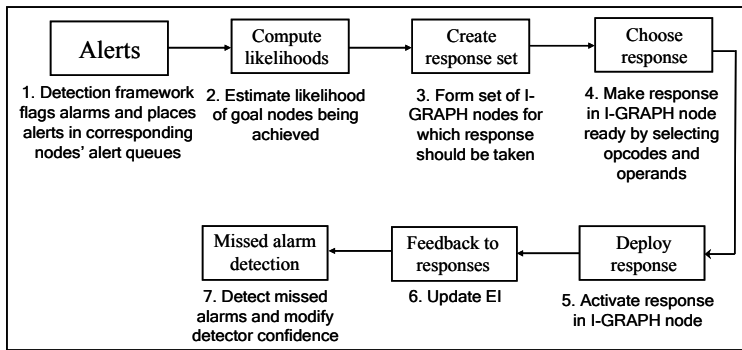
Alerts

1. Detection framework flags alarms and places alerts in corresponding nodes' alert queues

Compute likelihoods

2. Estimate likelihood of goal nodes being achieved

Create response set

3. Form set of I-GRAPH nodes for which response should be taken

Choose response

4. Make response in I-GRAPH node ready by selecting opcodes and operands

Deploy response

5. Activate response in I-GRAPH node

Feedback to responses

6. Update EI

Missed alarm detection

7. Detect missed alarms and modify detector confidence